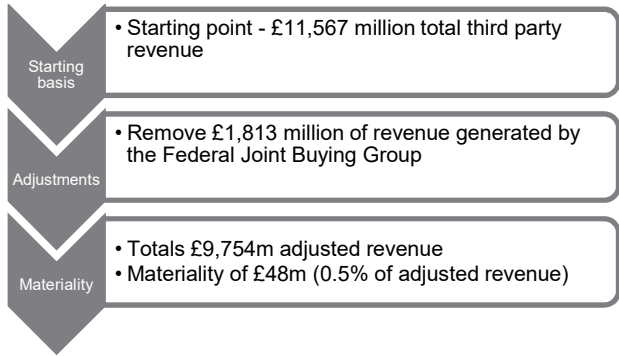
Starting basis

• Starting point - £11,567 million total third party revenue

Adjustments

• Remove £1,813 million of revenue generated by the Federal Joint Buying Group

Materiality

• Totals £9,754m adjusted revenue
• Materiality of £48m (0.5% of adjusted revenue)